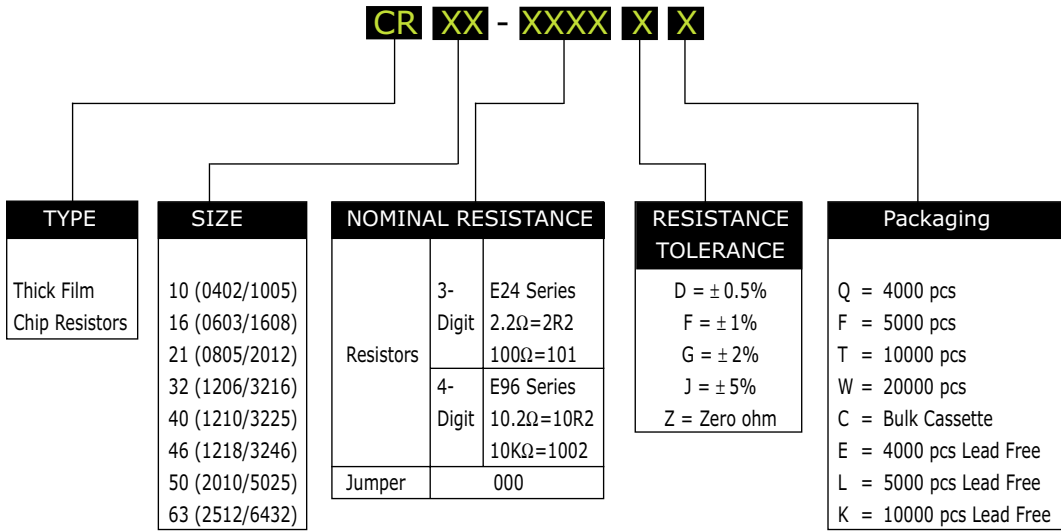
CR XX - XXXX X X

TYPE

Thick Film Chip Resistors

SIZE

10 (0402/1005)
16 (0603/1608)
21 (0805/2012)
32 (1206/3216)
40 (1210/3225)
46 (1218/3246)
50 (2010/5025)
63 (2512/6432)

NOMINAL RESISTANCE

| Resistors | 3-Digit | E24 Series $2.2\Omega$=2R2 $100\Omega$=101 |
|---|---|---|
| | 4-Digit | E96 Series $10.2\Omega$=10R2 $10K\Omega$=1002 |
| Jumper | 000 | |

RESISTANCE TOLERANCE

D = $\pm$ 0.5%
F = $\pm$ 1%
G = $\pm$ 2%
J = $\pm$ 5%
Z = Zero ohm

Packaging

Q = 4000 pcs
F = 5000 pcs
T = 10000 pcs
W = 20000 pcs
C = Bulk Cassette
E = 4000 pcs Lead Free
L = 5000 pcs Lead Free
K = 10000 pcs Lead Free